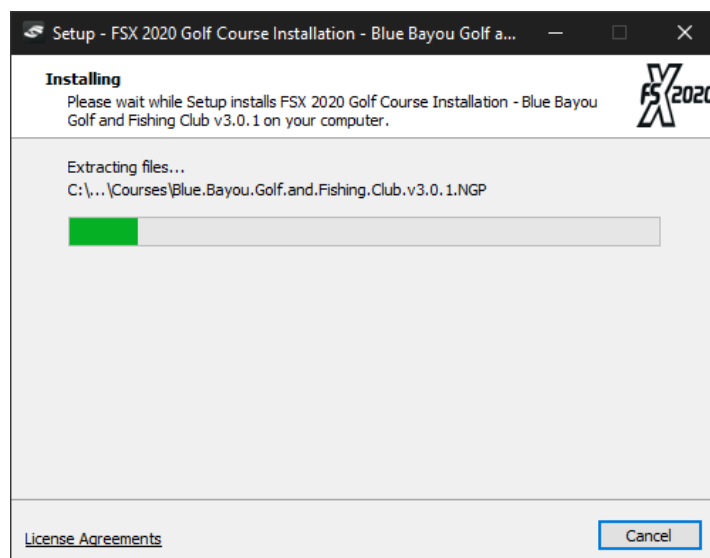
Setup - FSX 2020 Golf Course Installation - Blue Bayou Golf a...

Installing
Please wait while Setup installs FSX 2020 Golf Course Installation - Blue Bayou Golf and Fishing Club v3.0.1 on your computer.

FSX 2020

Extracting files...
C:\...\Courses\Blue.Bayou.Golf.and.Fishing.Club.v3.0.1.NGP

License Agreements

Cancel